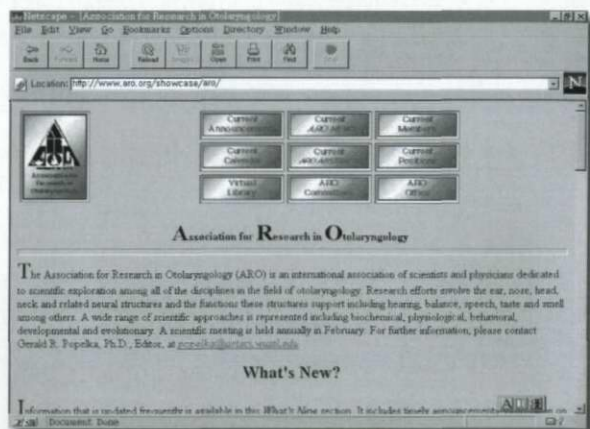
Netscape - [Association for Research in Otolaryngology]

File Edit View Go Bookmarks Options Directory Window Help

Back Forward Home Reload Images Open Print Find Stop

Location: http://www.aro.org/showcase/aro/

N

Association for Research in Otolaryngology

Current Announcements | Current ARO News | Current Members
Current Calendar | Current ARO Abstracts | Current Positions
Virtual Library | ARO Committees | ARO Office

Association for Research in Otolaryngology

The Association for Research in Otolaryngology (ARO) is an international association of scientists and physicians dedicated to scientific exploration among all of the disciplines in the field of otolaryngology. Research efforts evolve the ear, nose, head, neck and related neural structures and the functions these structures support including hearing, balance, speech, taste and smell among others. A wide range of scientific approaches is represented including biochemical, physiological, behavioral, developmental and evolutionary. A scientific meeting is held annually in February. For further information, please contact Gerald R. Popelka, Ph.D., Editor, at popelka@artsci.wustl.edu

What's New?

Information that is updated frequently is available in this What's New section. It includes timely announcements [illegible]

Document: Done